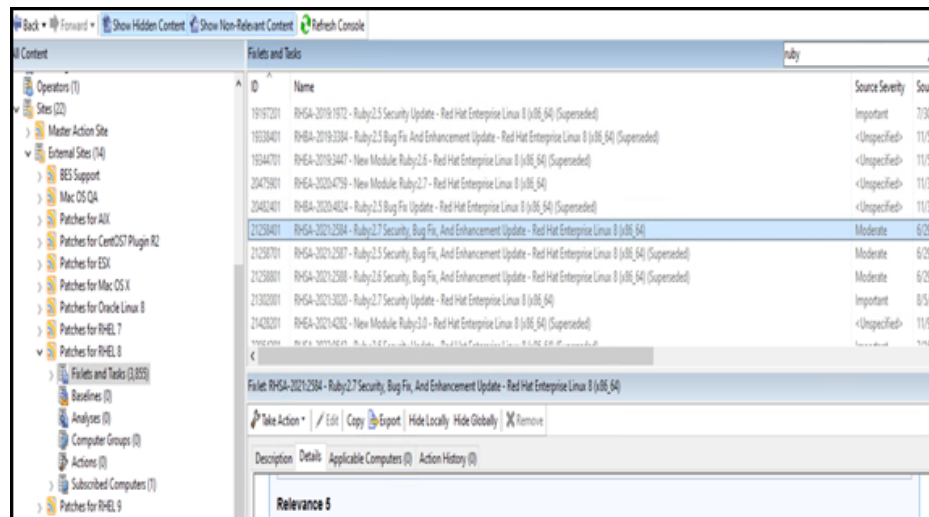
Back ▾ Forward ▾ Show Hidden Content Show Non-Relevant Content Refresh Console

All Content

Operators (1)
Sites (22)
Master Action Site
External Sites (14)
BES Support
Mac OS QA
Patches for AIX
Patches for CentOS7 Plugin R2
Patches for ESX
Patches for Mac OS X
Patches for Oracle Linux 8
Patches for RHEL 7
Patches for RHEL 8
Fixlets and Tasks (3,855)
Baselines (0)
Analyses (0)
Computer Groups (0)
Actions (0)
Subscribed Computers (1)
Patches for RHEL 9

Fixlets and Tasks

ruby

| ID | Name | Source Severity | Sou |
|---|---|---|---|
| 19197201 | RHSA-2019:1972 - Ruby:2.5 Security Update - Red Hat Enterprise Linux 8 (x86_64) (Superseded) | Important | 7/3 |
| 19338401 | RHBA-2019:3384 - Ruby:2.5 Bug Fix And Enhancement Update - Red Hat Enterprise Linux 8 (x86_64) (Superseded) | <Unspecified> | 11/ |
| 19344701 | RHEA-2019:3447 - New Module: Ruby:2.6 - Red Hat Enterprise Linux 8 (x86_64) (Superseded) | <Unspecified> | 11/ |
| 20475901 | RHEA-2020:4759 - New Module: Ruby:2.7 - Red Hat Enterprise Linux 8 (x86_64) | <Unspecified> | 11/ |
| 20482401 | RHBA-2020:4824 - Ruby:2.5 Bug Fix Update - Red Hat Enterprise Linux 8 (x86_64) (Superseded) | <Unspecified> | 11/ |
| 21258401 | RHSA-2021:2584 - Ruby:2.7 Security, Bug Fix, And Enhancement Update - Red Hat Enterprise Linux 8 (x86_64) | Moderate | 6/2 |
| 21258701 | RHSA-2021:2587 - Ruby:2.5 Security, Bug Fix, And Enhancement Update - Red Hat Enterprise Linux 8 (x86_64) (Superseded) | Moderate | 6/2 |
| 21258801 | RHSA-2021:2588 - Ruby:2.6 Security, Bug Fix, And Enhancement Update - Red Hat Enterprise Linux 8 (x86_64) (Superseded) | Moderate | 6/2 |
| 21302001 | RHSA-2021:3020 - Ruby:2.7 Security Update - Red Hat Enterprise Linux 8 (x86_64) | Important | 8/5 |
| 21428201 | RHEA-2021:4282 - New Module: Ruby:3.0 - Red Hat Enterprise Linux 8 (x86_64) (Superseded) | <Unspecified> | 11/ |

Fixlet: RHSA-2021:2584 - Ruby:2.7 Security, Bug Fix, And Enhancement Update - Red Hat Enterprise Linux 8 (x86_64)

Take Action ▾ Edit Copy Export Hide Locally Hide Globally Remove

Description Details Applicable Computers (0) Action History (0)

Relevance 5